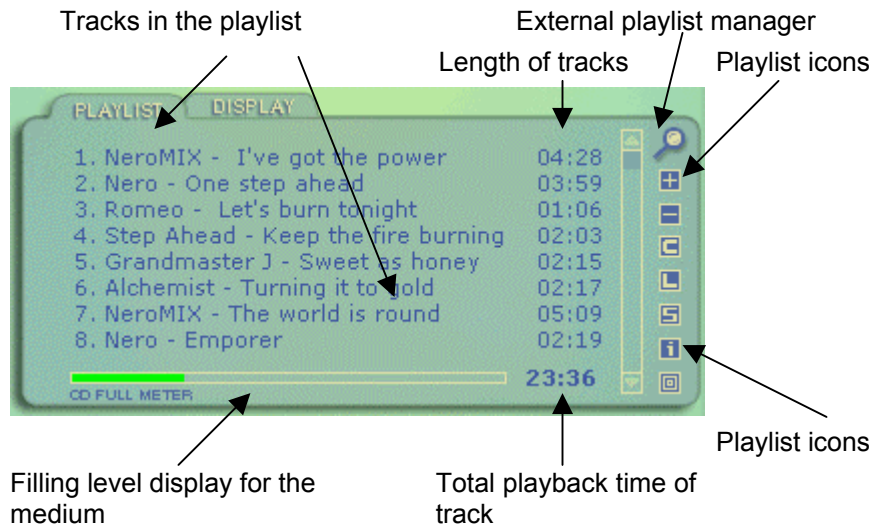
Tracks in the playlist

External playlist manager

Length of tracks

Playlist icons

PLAYLIST DISPLAY

| | |
|---|---|
| 1. NeroMIX - I've got the power | 04:28 |
| 2. Nero - One step ahead | 03:59 |
| 3. Romeo - Let's burn tonight | 01:06 |
| 4. Step Ahead - Keep the fire burning | 02:03 |
| 5. Grandmaster J - Sweet as honey | 02:15 |
| 6. Alchemist - Turning it to gold | 02:17 |
| 7. NeroMIX - The world is round | 05:09 |
| 8. Nero - Emporer | 02:19 |

23:36

CD FULL METER

Playlist icons

Filling level display for the medium

Total playback time of track